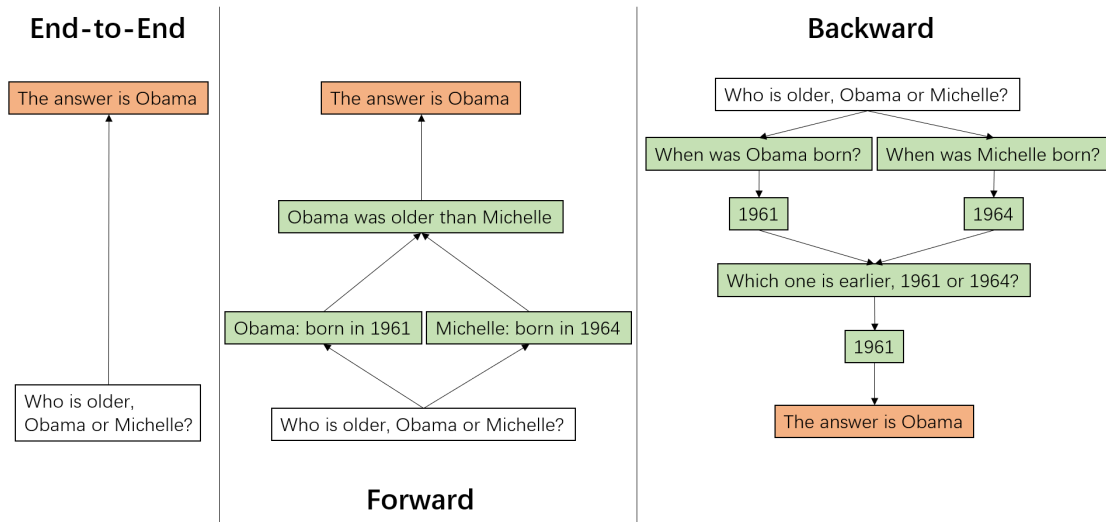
End-to-End

The answer is Obama

Who is older, Obama or Michelle?

The answer is Obama

Obama was older than Michelle

Obama: born in 1961

Michelle: born in 1964

Who is older, Obama or Michelle?

Forward

Backward

Who is older, Obama or Michelle?

When was Obama born?

When was Michelle born?

1961

1964

Which one is earlier, 1961 or 1964?

1961

The answer is Obama